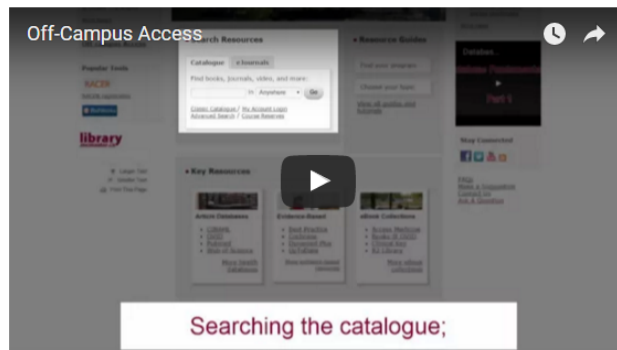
Off-Campus Access

Search Resources

Catalogue | e-Journals

Find books, journals, video, and more:

in Anywhere Go

Classic Catalogue / My Account Login
Advanced Search / Course Reserves

Resource Guides

Find your program

Choose your topic

View all guides and tutorials

Popular Tools

RACER

library

Larger Text
Smaller Text
Print This Page

Databa...
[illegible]
Part 1

Stay Connected

FAQs
Make a Suggestion
Contact Us
Ask A Question

Key Resources

Article Databases

Evidence-Based

eBook Collections

More health databases

More evidence-based resources

More eBook collections

Searching the catalogue;